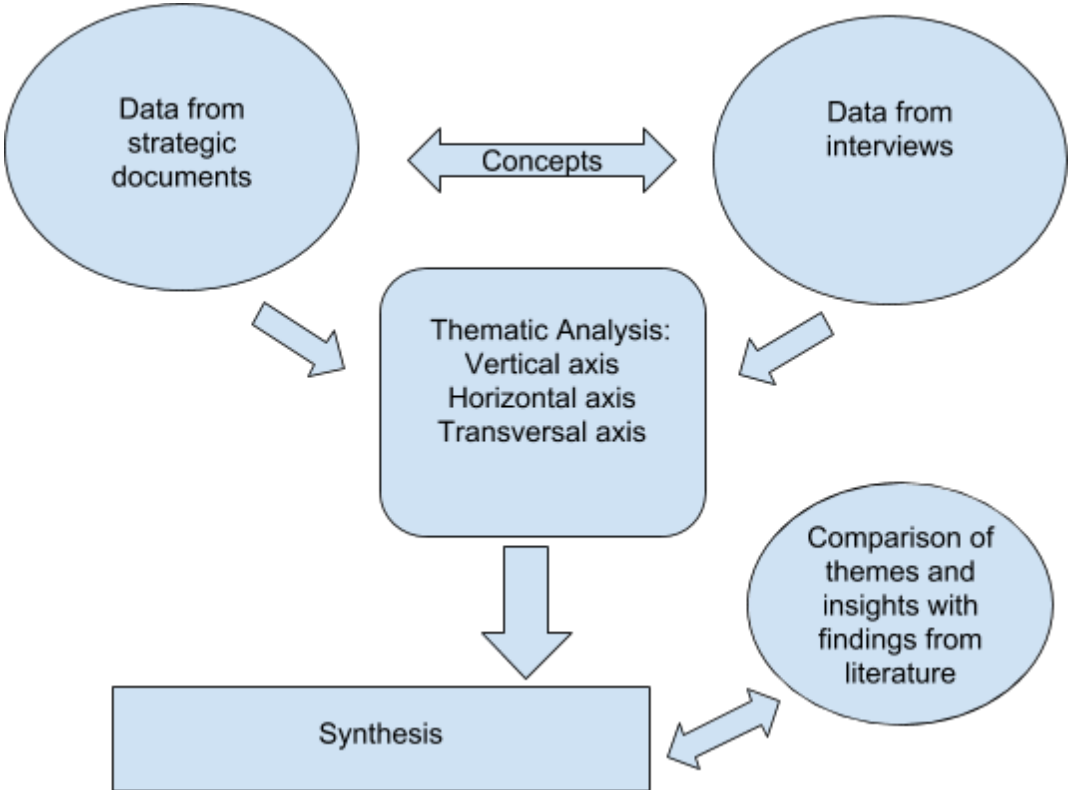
Data from strategic documents

Concepts

Data from interviews

Thematic Analysis:
Vertical axis
Horizontal axis
Transversal axis

Comparison of themes and insights with findings from literature

Synthesis